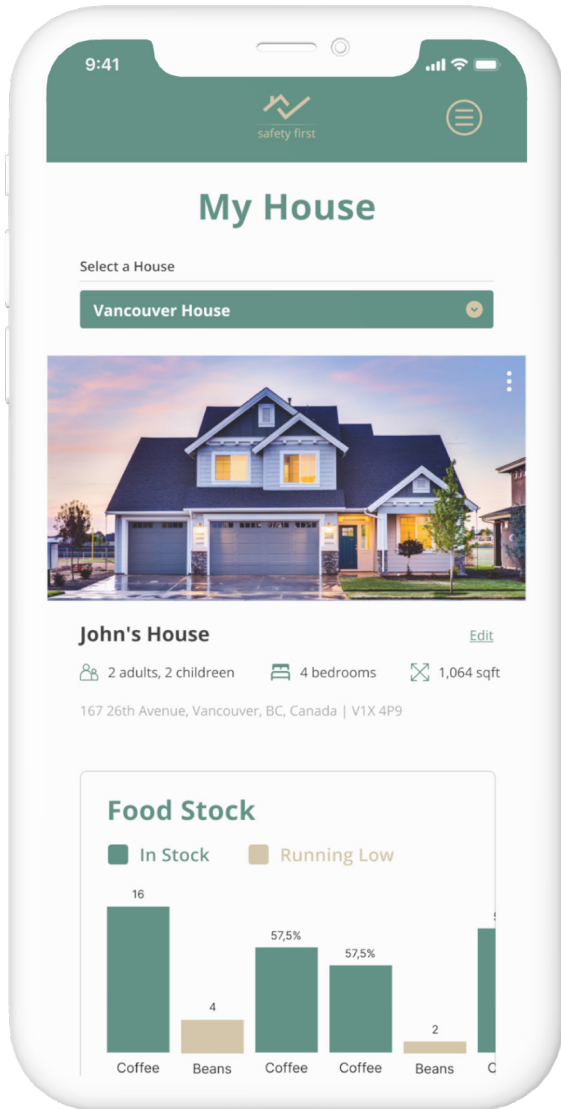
9:41

safety first

My House

Select a House

Vancouver House

John's House

Edit

2 adults, 2 children

4 bedrooms

1,064 sqft

167 26th Avenue, Vancouver, BC, Canada | V1X 4P9

Food Stock

In Stock

Running Low

16

4

57,5%

57,5%

2

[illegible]

Coffee

Beans

Coffee

Coffee

Beans

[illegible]